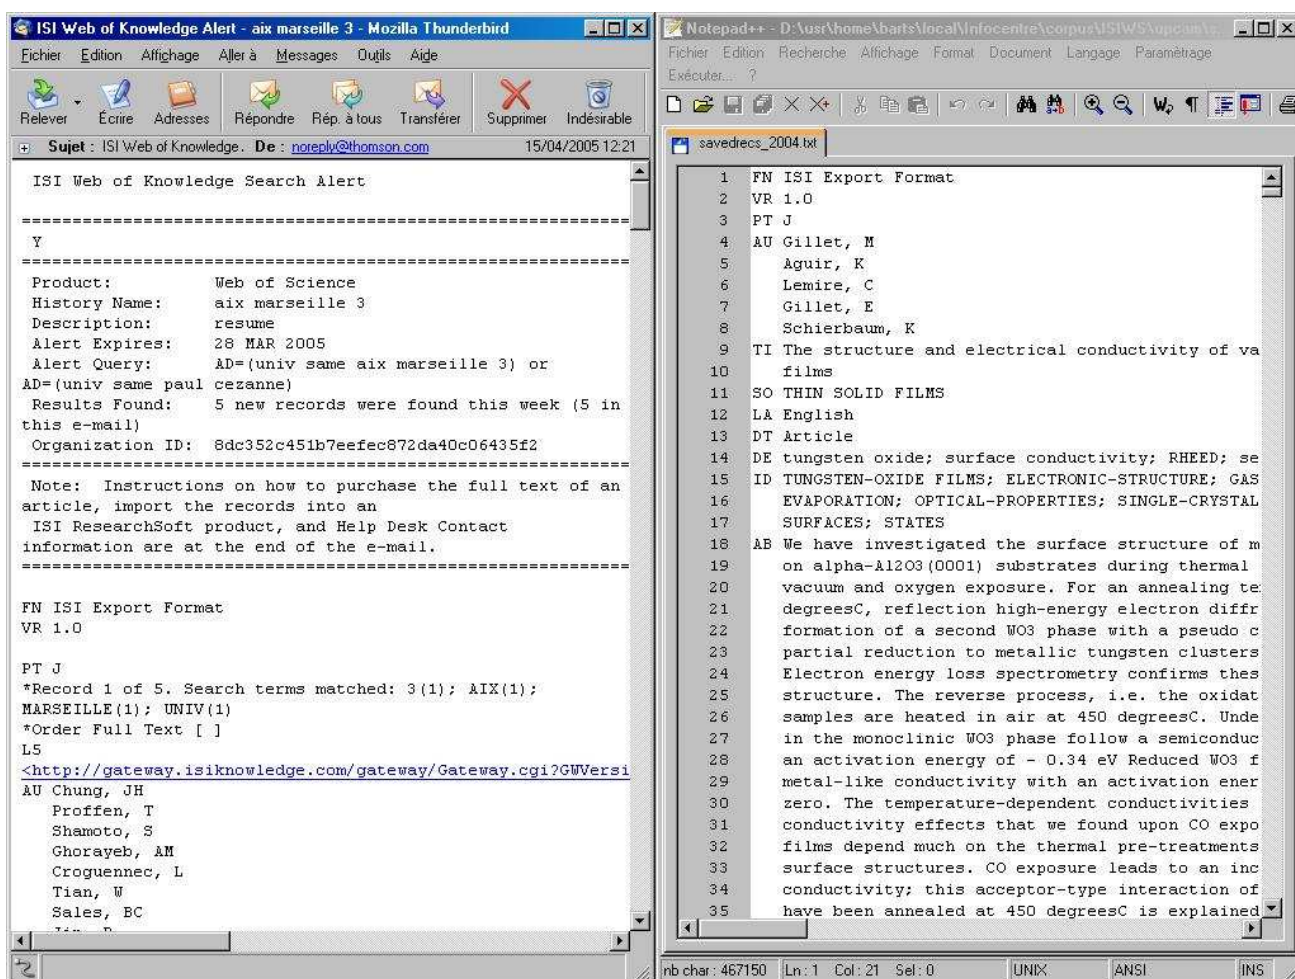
ISI Web of Knowledge Alert - aix marseille 3 - Mozilla Thunderbird

Fichier Edition Affichage Aller à Messages Outils Aide

Relever Écrire Adresses Répondre Rép. à tous Transférer Supprimer Indésirable

Sujet : ISI Web of Knowledge. De : noreply@thomson.com 15/04/2005 12:21

ISI Web of Knowledge Search Alert

==========================================

Y

==========================================

Product: Web of Science
History Name: aix marseille 3
Description: resume
Alert Expires: 28 MAR 2005
Alert Query: AD=(univ same aix marseille 3) or AD=(univ same paul cezanne)
Results Found: 5 new records were found this week (5 in this e-mail)
Organization ID: 8dc352c451b7eefec872da40c06435f2

==========================================

Note: Instructions on how to purchase the full text of an article, import the records into an ISI ResearchSoft product, and Help Desk Contact information are at the end of the e-mail.

==========================================

FN ISI Export Format
VR 1.0

PT J
*Record 1 of 5. Search terms matched: 3(1); AIX(1); MARSEILLE(1); UNIV(1)
*Order Full Text [ ]
L5
<http://gateway.isiknowledge.com/gateway/Gateway.cgi?GWVersi
AU Chung, JH
Proffen, T
Shamoto, S
Ghorayeb, AM
Croguennec, L
Tian, W
Sales, BC
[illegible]

Notepad++ - D:\usr\home\barts\local\infocentre\corpus\ISIWS\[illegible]

Fichier Edition Recherche Affichage Format Document Langage Paramétrage Exécuter... ?

savedrecs_2004.txt

1 FN ISI Export Format
2 VR 1.0
3 PT J
4 AU Gillet, M
5 Aguir, K
6 Lemire, C
7 Gillet, E
8 Schierbaum, K
9 TI The structure and electrical conductivity of va
10 films
11 SO THIN SOLID FILMS
12 LA English
13 DT Article
14 DE tungsten oxide; surface conductivity; RHEED; se
15 ID TUNGSTEN-OXIDE FILMS; ELECTRONIC-STRUCTURE; GAS
16 EVAPORATION; OPTICAL-PROPERTIES; SINGLE-CRYSTAL
17 SURFACES; STATES
18 AB We have investigated the surface structure of m
19 on alpha-Al2O3(0001) substrates during thermal
20 vacuum and oxygen exposure. For an annealing te
21 degreesC, reflection high-energy electron diffr
22 formation of a second WO3 phase with a pseudo c
23 partial reduction to metallic tungsten clusters
24 Electron energy loss spectrometry confirms thes
25 structure. The reverse process, i.e. the oxidat
26 samples are heated in air at 450 degreesC. Unde
27 in the monoclinic WO3 phase follow a semiconduc
28 an activation energy of - 0.34 eV Reduced WO3 f
29 metal-like conductivity with an activation ener
30 zero. The temperature-dependent conductivities
31 conductivity effects that we found upon CO expo
32 films depend much on the thermal pre-treatments
33 surface structures. CO exposure leads to an inc
34 conductivity; this acceptor-type interaction of
35 have been annealed at 450 degreesC is explained

nb char : 467150 Ln : 1 Col : 21 Sel : 0 UNIX ANSI INS